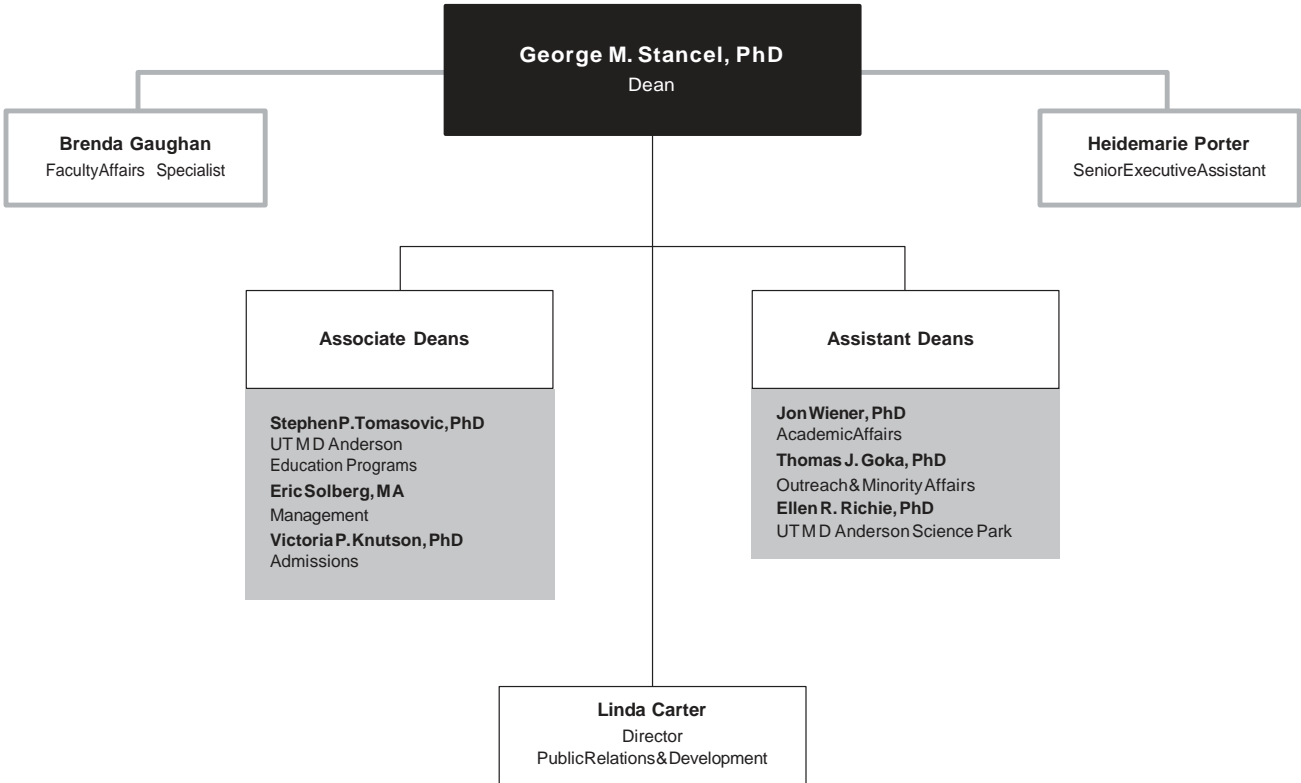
George M. Stancel, PhD
Dean

Brenda Gaughan
FacultyAffairs Specialist

Heidemarie Porter
SeniorExecutiveAssistant

Associate Deans

StephenP.Tomasovic,PhD
UT M D Anderson
Education Programs
EricSolberg,MA
Management
VictoriaP.Knutson,PhD
Admissions

Assistant Deans

JonWiener,PhD
AcademicAffairs
Thomas J. Goka, PhD
Outreach&MinorityAffairs
EllenR. Richie, PhD
UT M D AndersonSciencePark

Linda Carter
Director
PublicRelations&Development